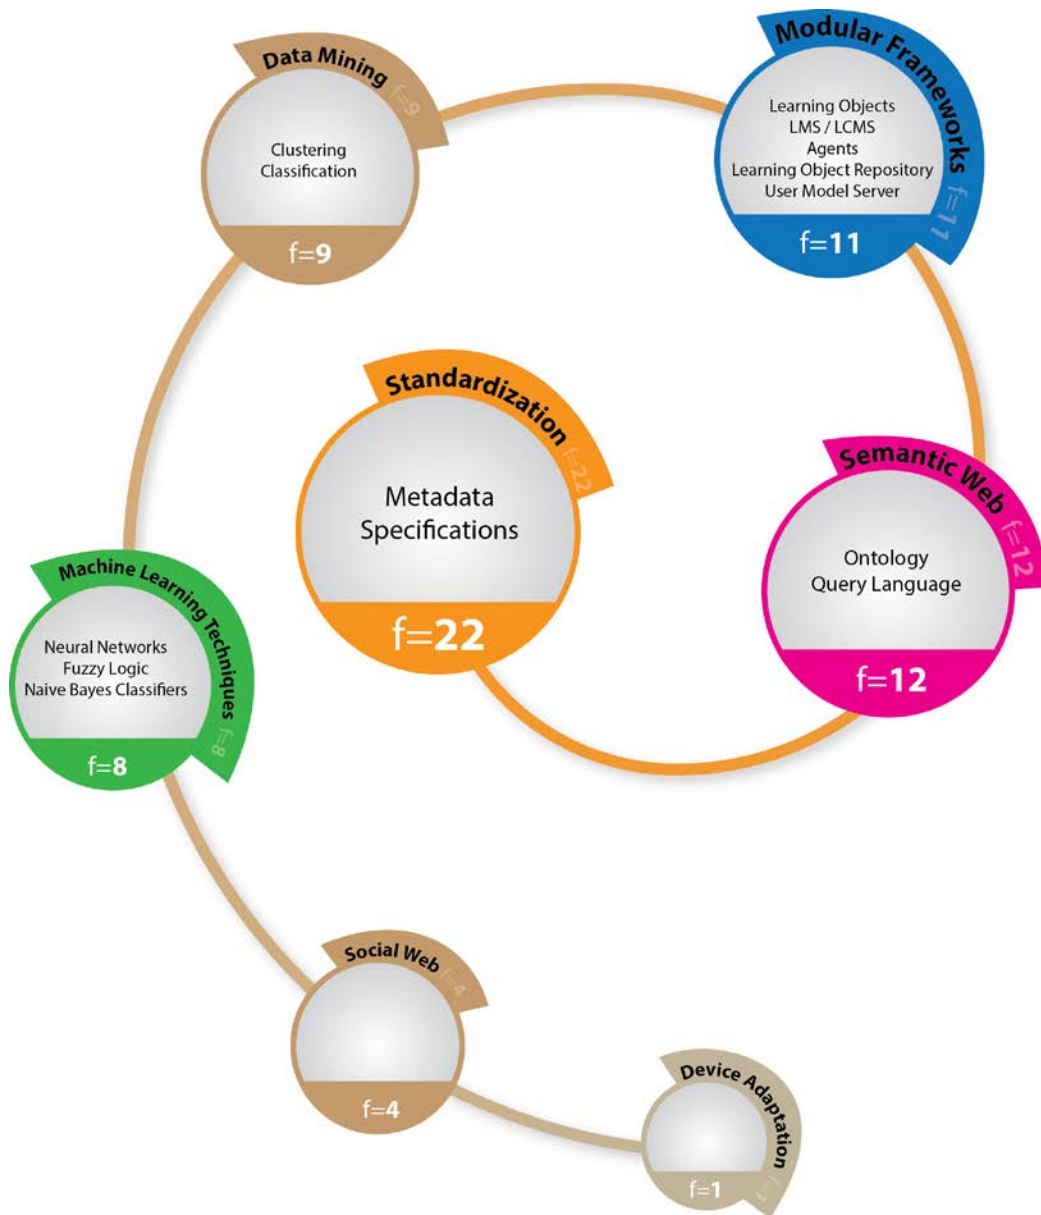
Data Mining f=9
Clustering
Classification
f=9

Modular Frameworks f=11
Learning Objects
LMS / LCMS
Agents
Learning Object Repository
User Model Server
f=11

Standardization f=22
Metadata
Specifications
f=22

Semantic Web f=12
Ontology
Query Language
f=12

Machine Learning Techniques f=8
Neural Networks
Fuzzy Logic
Naive Bayes Classifiers
f=8

Social Web f=4
f=4

Device Adaptation f=1
f=1